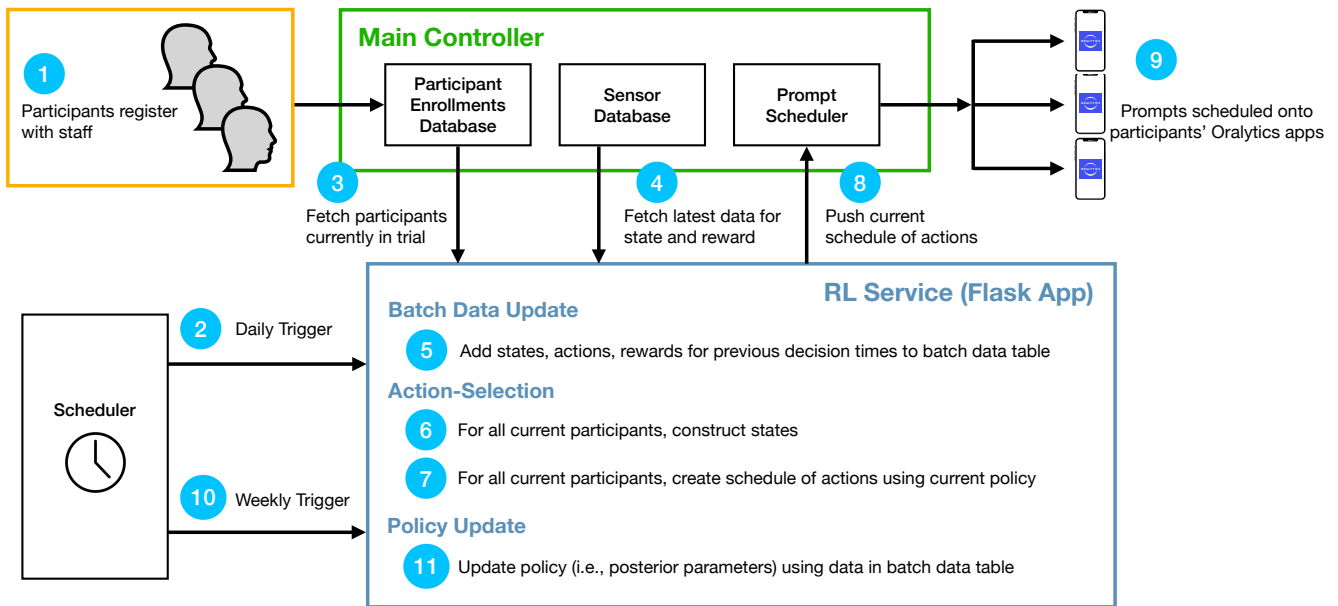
1
Participants register with staff

Main Controller

Participant Enrollments Database

Sensor Database

Prompt Scheduler

9
Prompts scheduled onto participants' Oralytics apps

3
Fetch participants currently in trial

4
Fetch latest data for state and reward

8
Push current schedule of actions

RL Service (Flask App)

Batch Data Update

5 Add states, actions, rewards for previous decision times to batch data table

Action-Selection

6 For all current participants, construct states

7 For all current participants, create schedule of actions using current policy

Policy Update

11 Update policy (i.e., posterior parameters) using data in batch data table

Scheduler

2 Daily Trigger

10 Weekly Trigger